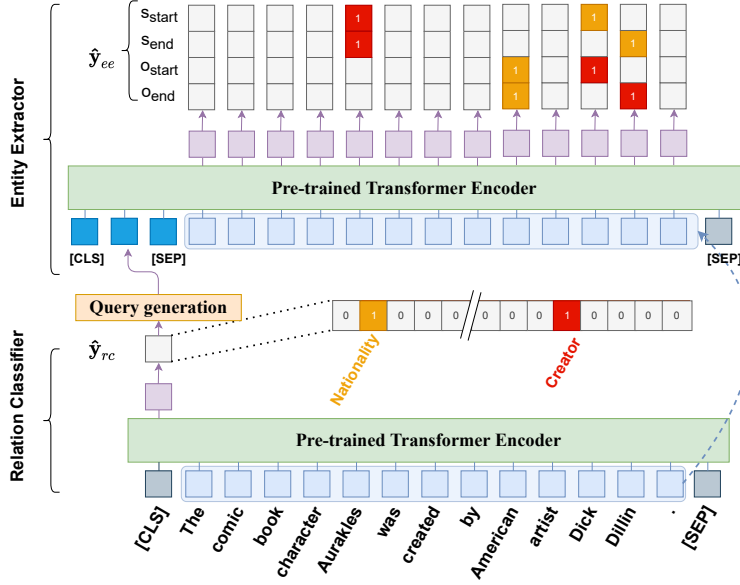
Entity Extractor

$\hat{\mathbf{y}}_{ee}$

s$_{start}$
s$_{end}$
o$_{start}$
o$_{end}$

1
1
1
1
1
1
1
1

Pre-trained Transformer Encoder

[CLS] [SEP] [SEP]

Query generation

0 1 0 0 0 0 0 0 1 0 0 0 0

$\hat{\mathbf{y}}_{rc}$

Nationality
Creator

Relation Classifier

Pre-trained Transformer Encoder

[CLS] The comic book character Aurakles was created by American artist Dick Dillin . [SEP]